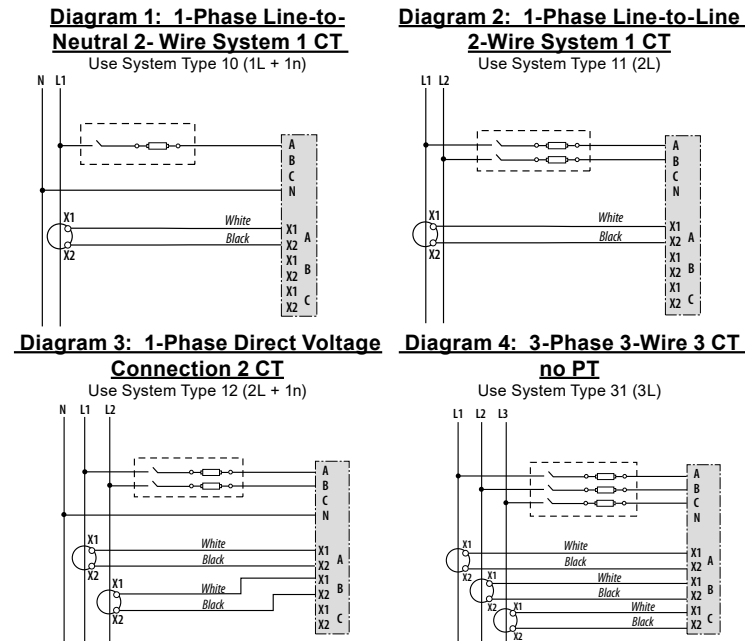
Diagram 1: 1-Phase Line-to-Neutral 2- Wire System 1 CT
Use System Type 10 (1L + 1n)

N L1

A B C N

X1 X2

White
Black

X1 X2 A
X1 X2 B
X1 X2 C

Diagram 2: 1-Phase Line-to-Line 2-Wire System 1 CT
Use System Type 11 (2L)

L1 L2

A B C N

X1 X2

White
Black

X1 X2 A
X1 X2 B
X1 X2 C

Diagram 3: 1-Phase Direct Voltage Connection 2 CT
Use System Type 12 (2L + 1n)

N L1 L2

A B C N

X1 X2

White
Black

X1 X2

White
Black

X1 X2 A
X1 X2 B
X1 X2 C

Diagram 4: 3-Phase 3-Wire 3 CT no PT
Use System Type 31 (3L)

L1 L2 L3

A B C N

X1 X2

White
Black

X1 X2

White
Black

X1 X2

White
Black

X1 X2 A
X1 X2 B
X1 X2 C